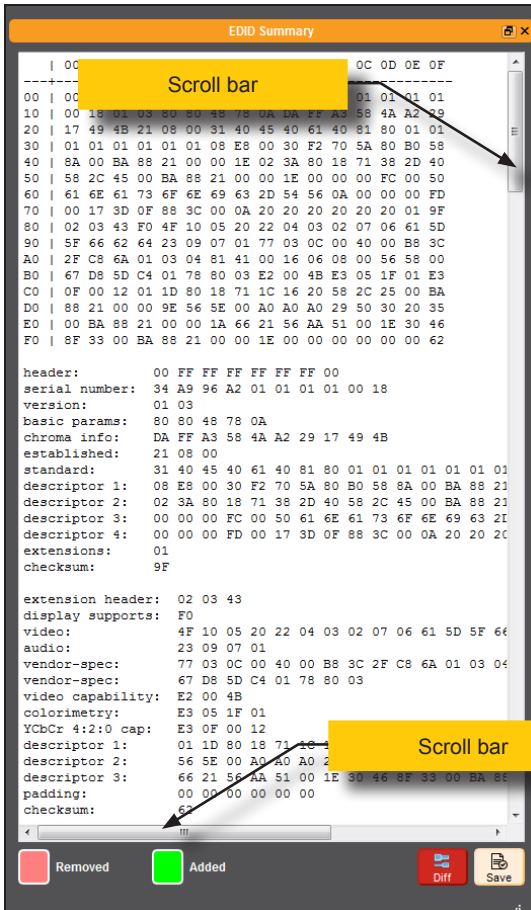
EDID Summary

| 00 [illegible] 0C 0D 0E 0F
---+-----------------------------------------------
00 | 00 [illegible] 01 01 01 01
10 | 00 18 01 03 80 80 48 78 0A DA FF A3 58 4A A2 29
20 | 17 49 4B 21 08 00 31 40 45 40 61 40 81 80 01 01
30 | 01 01 01 01 01 01 08 E8 00 30 F2 70 5A 80 B0 58
40 | 8A 00 BA 88 21 00 00 1E 02 3A 80 18 71 38 2D 40
50 | 58 2C 45 00 BA 88 21 00 00 1E 00 00 00 FC 00 50
60 | 61 6E 61 73 6F 6E 69 63 2D 54 56 0A 00 00 00 FD
70 | 00 17 3D 0F 88 3C 00 0A 20 20 20 20 20 20 01 9F
80 | 02 03 43 F0 4F 10 05 20 22 04 03 02 07 06 61 5D
90 | 5F 66 62 64 23 09 07 01 77 03 0C 00 40 00 B8 3C
A0 | 2F C8 6A 01 03 04 81 41 00 16 06 08 00 56 58 00
B0 | 67 D8 5D C4 01 78 80 03 E2 00 4B E3 05 1F 01 E3
C0 | 0F 00 12 01 1D 80 18 71 1C 16 20 58 2C 25 00 BA
D0 | 88 21 00 00 9E 56 5E 00 A0 A0 A0 29 50 30 20 35
E0 | 00 BA 88 21 00 00 1A 66 21 56 AA 51 00 1E 30 46
F0 | 8F 33 00 BA 88 21 00 00 1E 00 00 00 00 00 00 62

Scroll bar

header: 00 FF FF FF FF FF FF 00
serial number: 34 A9 96 A2 01 01 01 01 00 18
version: 01 03
basic params: 80 80 48 78 0A
chroma info: DA FF A3 58 4A A2 29 17 49 4B
established: 21 08 00
standard: 31 40 45 40 61 40 81 80 01 01 01 01 01 01
descriptor 1: 08 E8 00 30 F2 70 5A 80 B0 58 8A 00 BA 88 21
descriptor 2: 02 3A 80 18 71 38 2D 40 58 2C 45 00 BA 88 21
descriptor 3: 00 00 00 FC 00 50 61 6E 61 73 6F 6E 69 63 2D
descriptor 4: 00 00 00 FD 00 17 3D 0F 88 3C 00 0A 20 20 20
extensions: 01
checksum: 9F

extension header: 02 03 43
display supports: F0
video: 4F 10 05 20 22 04 03 02 07 06 61 5D 5F 66
audio: 23 09 07 01
vendor-spec: 77 03 0C 00 40 00 B8 3C 2F C8 6A 01 03 04
vendor-spec: 67 D8 5D C4 01 78 80 03
video capability: E2 00 4B
colorimetry: E3 05 1F 01
YCbCr 4:2:0 cap: E3 0F 00 12
descriptor 1: 01 1D 80 18 71 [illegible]
descriptor 2: 56 5E 00 A0 A0 A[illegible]
descriptor 3: 66 21 56 AA 51 00 1E 30 46 8F 33 00 BA 88
padding: 00 00 00 00 00 00
checksum: 62

Scroll bar

Removed
Added
Diff
Save